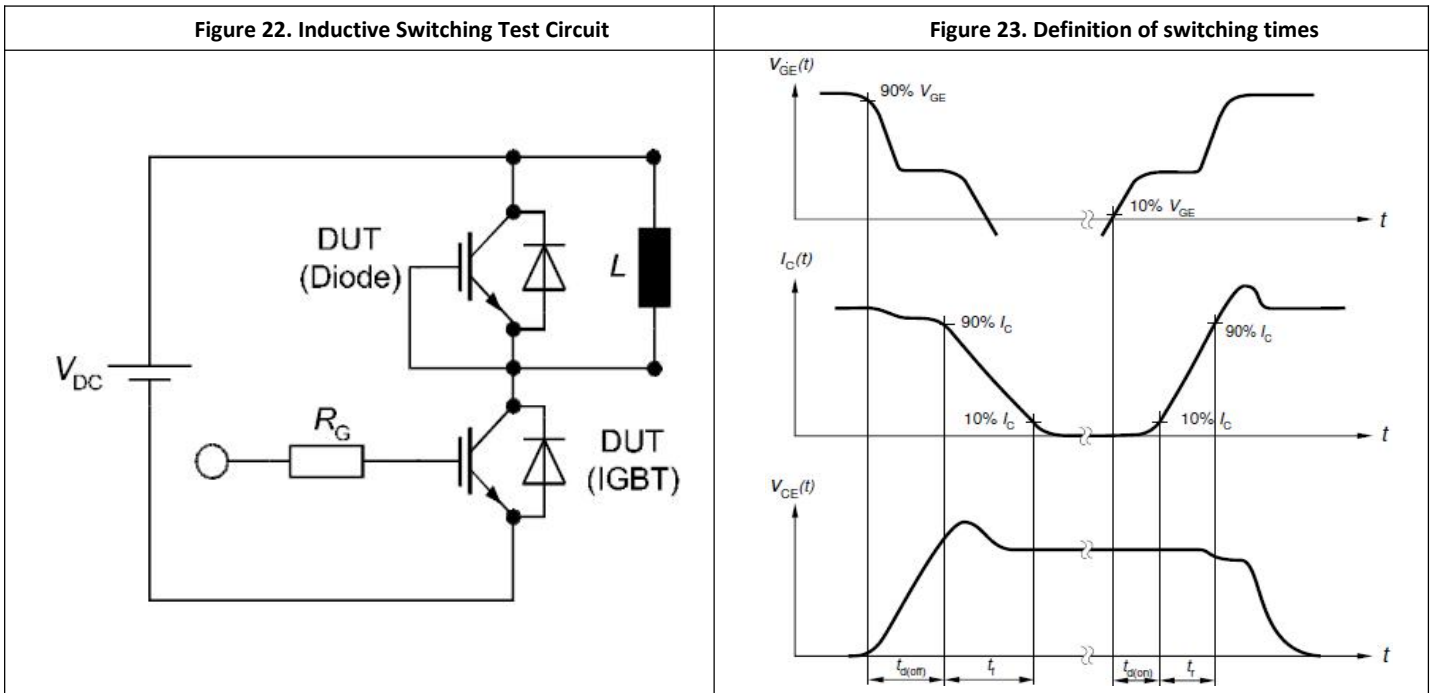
| Figure 22. Inductive Switching Test Circuit | Figure 23. Definition of switching times |
|---|---|
| DUT (Diode) $L$ $V_{DC}$ $R_G$ DUT (IGBT) | $V_{GE}(t)$ 90% $V_{GE}$ 10% $V_{GE}$ $t$ $I_C(t)$ 90% $I_C$ 10% $I_C$ 10% $I_C$ 90% $I_C$ $t$ $V_{CE}(t)$ $t_{d(off)}$ $t_f$ $t_{d(on)}$ $t_r$ $t$ |